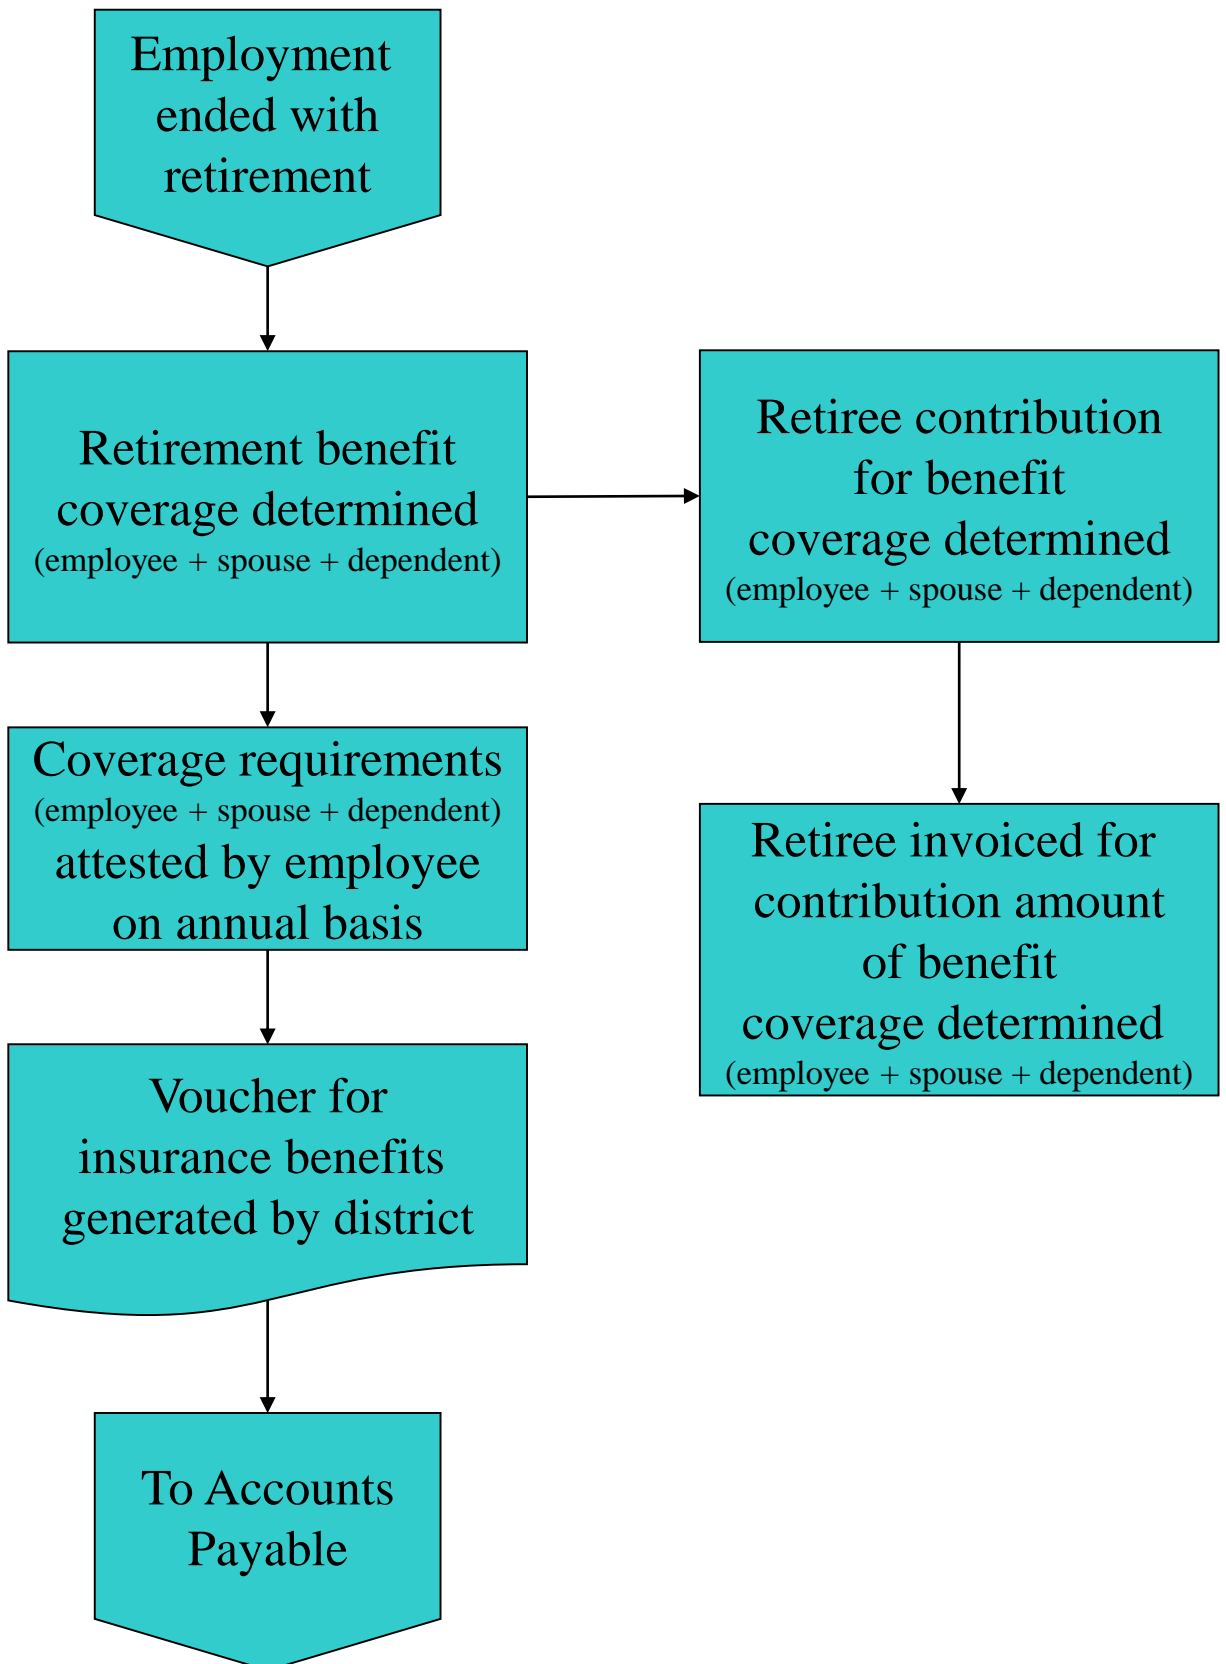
Employment ended with retirement

Retirement benefit coverage determined
(employee + spouse + dependent)

Retiree contribution for benefit coverage determined
(employee + spouse + dependent)

Coverage requirements
(employee + spouse + dependent)
attested by employee on annual basis

Retiree invoiced for contribution amount of benefit coverage determined
(employee + spouse + dependent)

Voucher for insurance benefits generated by district

To Accounts Payable